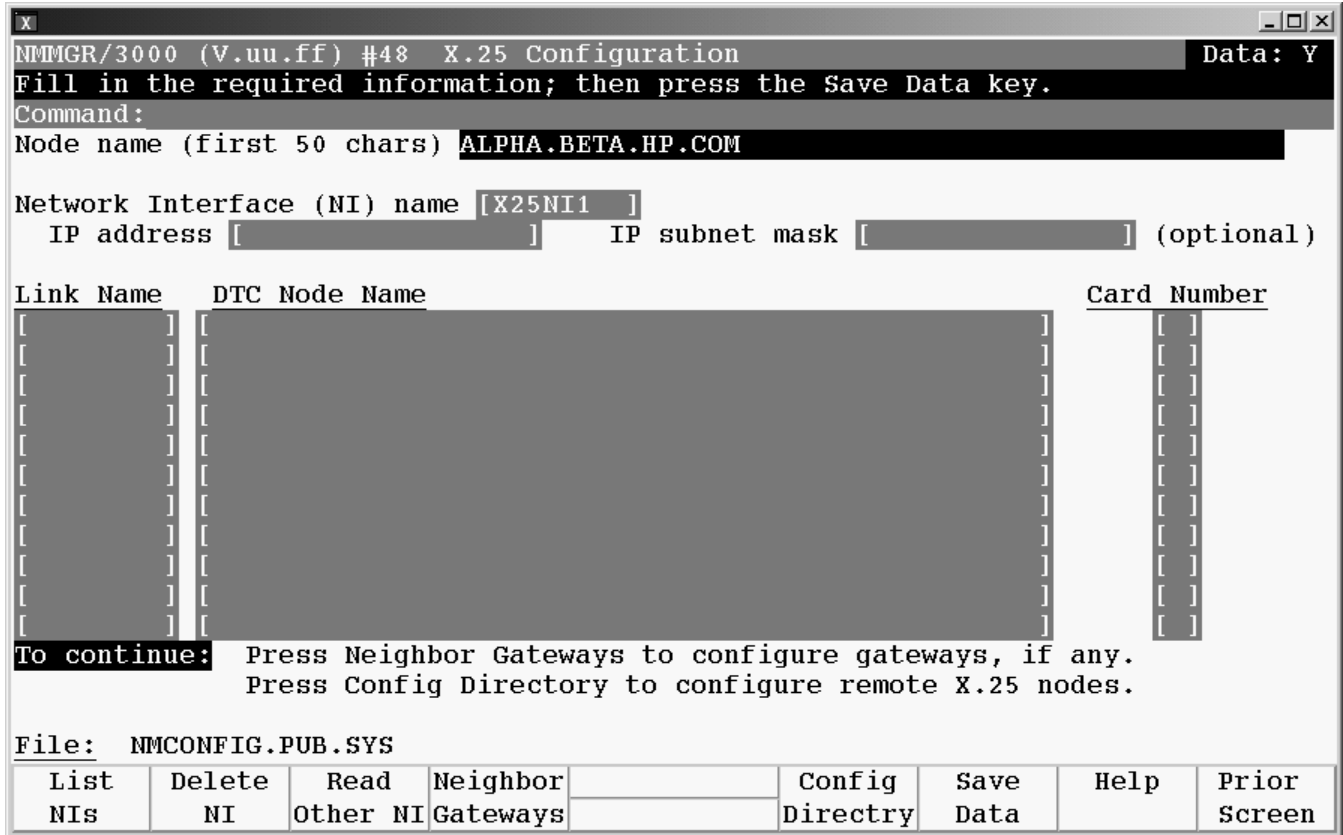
X

NMMGR/3000 (V.uu.ff) #48 X.25 Configuration Data: Y
Fill in the required information; then press the Save Data key.
Command:
Node name (first 50 chars) ALPHA.BETA.HP.COM

Network Interface (NI) name [X25NI1 ]
IP address [ ] IP subnet mask [ ] (optional)

| Link Name | DTC Node Name | Card Number |
|---|---|---|
| [ ] | [ ] | [ ] |
| [ ] | [ ] | [ ] |
| [ ] | [ ] | [ ] |
| [ ] | [ ] | [ ] |
| [ ] | [ ] | [ ] |
| [ ] | [ ] | [ ] |
| [ ] | [ ] | [ ] |
| [ ] | [ ] | [ ] |
| [ ] | [ ] | [ ] |
| [ ] | [ ] | [ ] |
| [ ] | [ ] | [ ] |

To continue: Press Neighbor Gateways to configure gateways, if any.
Press Config Directory to configure remote X.25 nodes.

File: NMCONFIG.PUB.SYS

| List NIs | Delete NI | Read Other NI | Neighbor Gateways | | Config Directry | Save Data | Help | Prior Screen |
|---|---|---|---|---|---|---|---|---|